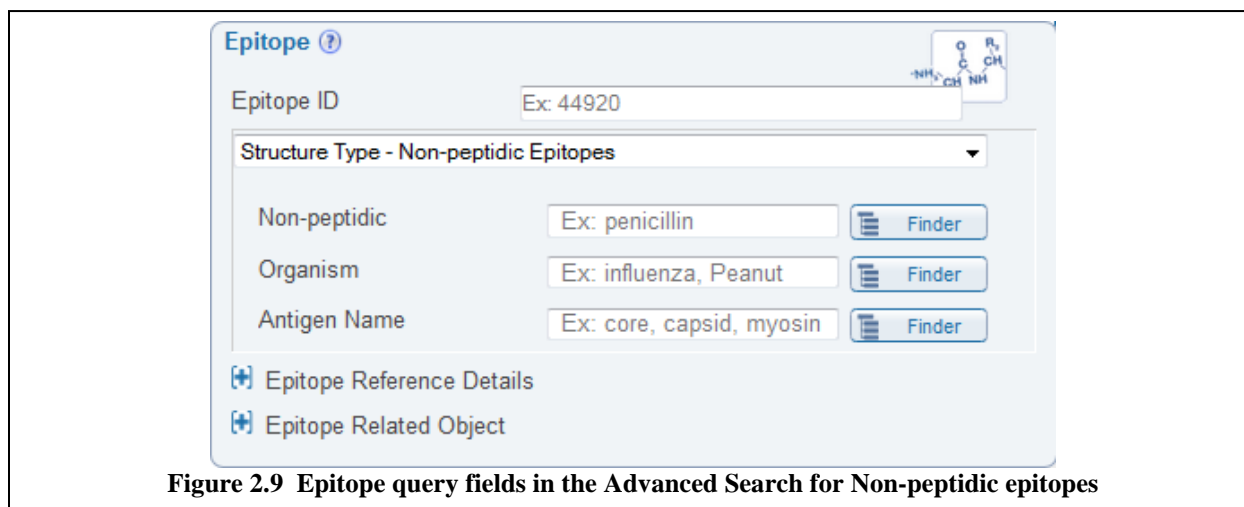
Epitope ?

O R
C CH
-NH CH NH

Epitope ID Ex: 44920

Structure Type - Non-peptidic Epitopes

Non-peptidic Ex: penicillin Finder

Organism Ex: influenza, Peanut Finder

Antigen Name Ex: core, capsid, myosin Finder

Epitope Reference Details

Epitope Related Object

Figure 2.9 Epitope query fields in the Advanced Search for Non-peptidic epitopes